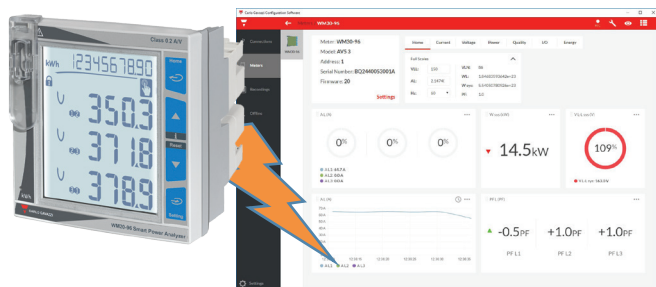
Class 0.2 A/V

kWh 1234567890

Home

350.3

371.8

378.9

Reset

Setting

CARLO GAVAZZI

WM30-96 Smart Power Analyzer

kVA

Carlo Gavazzi Configuration Software

WM30-96

Connections

Meters

Recordings

Offline

Settings

Meter: WM30-96
Model: AV5 3
Address: 1
Serial Number: BQ2440052001A
Firmware: 20

Settings

Home

Current

Voltage

Power

Quality

I/O

Energy

Full Scales

AL DS

0%

0%

0%

14.5kW

109%

-0.5PF

+1.0PF

+1.0PF

PF L1

PF L2

PF L3

A L1

A L2

A L3